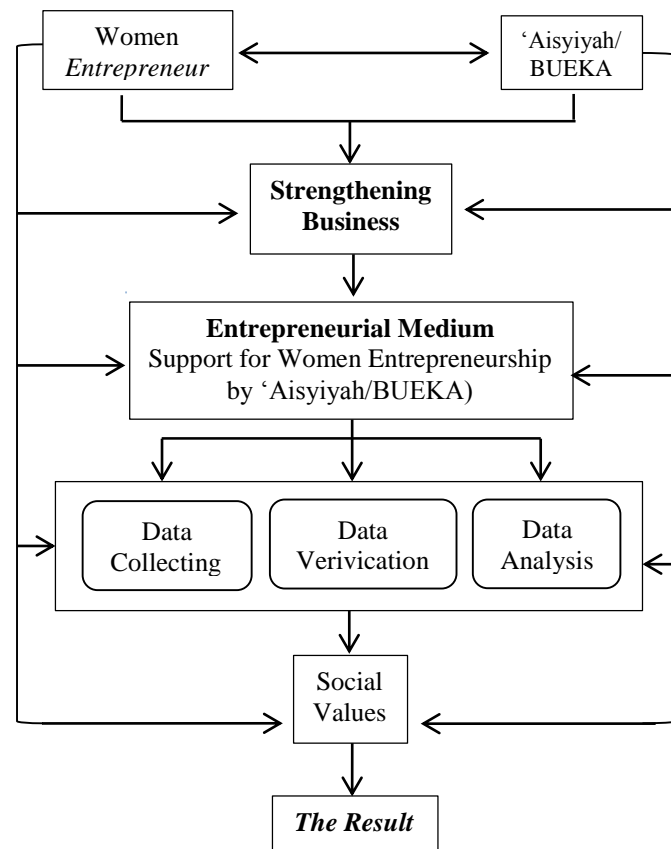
Women Entrepreneur

'Aisyiyah/ BUEKA

**Strengthening Business**

**Entrepreneurial Medium**
Support for Women Entrepreneurship by 'Aisyiyah/BUEKA)

Data Collecting

Data Verivication

Data Analysis

Social Values

***The Result***